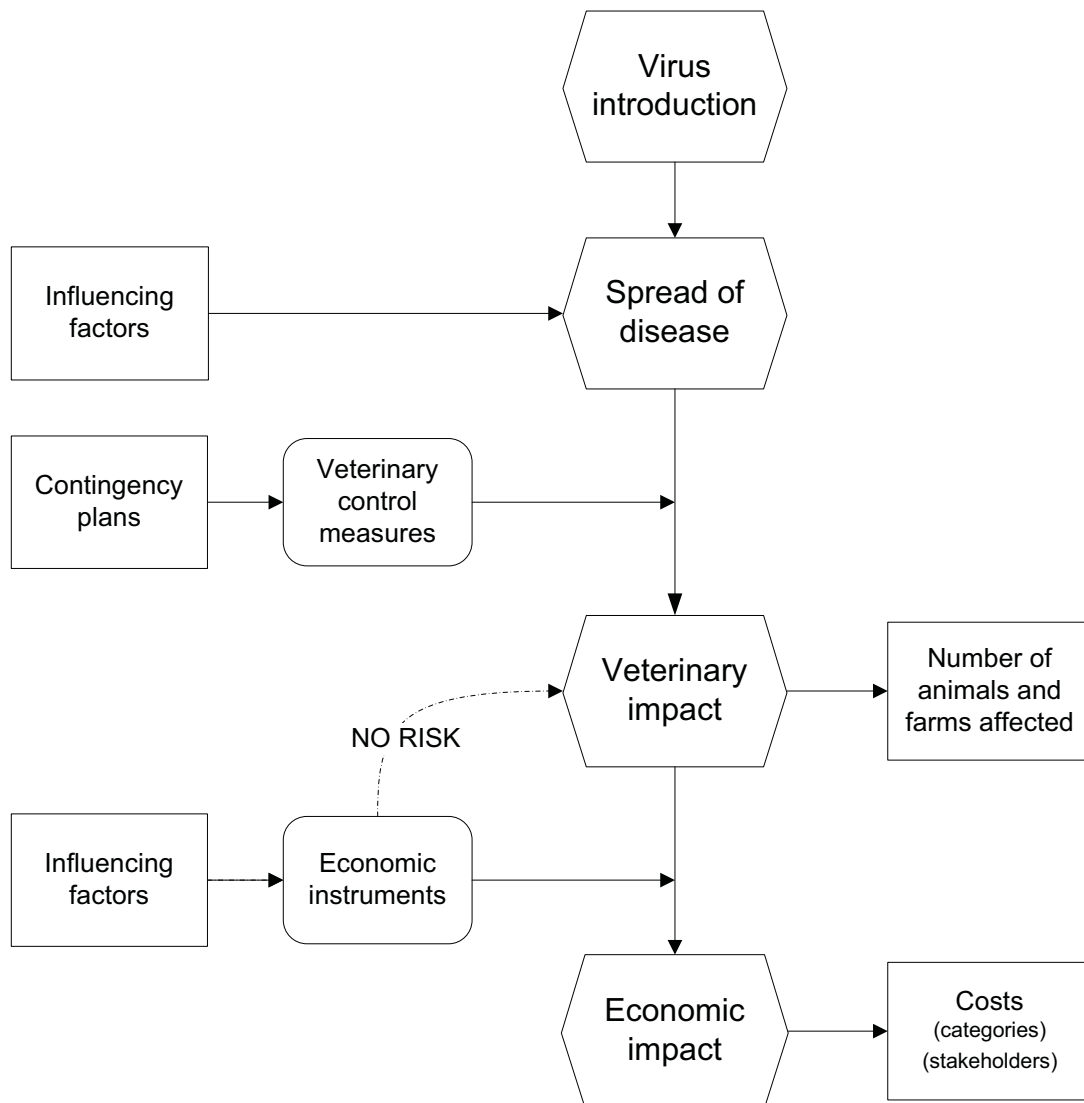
Virus introduction

Influencing factors

Spread of disease

Contingency plans

Veterinary control measures

Veterinary impact

Number of animals and farms affected

NO RISK

Influencing factors

Economic instruments

Economic impact

Costs
(categories)
(stakeholders)